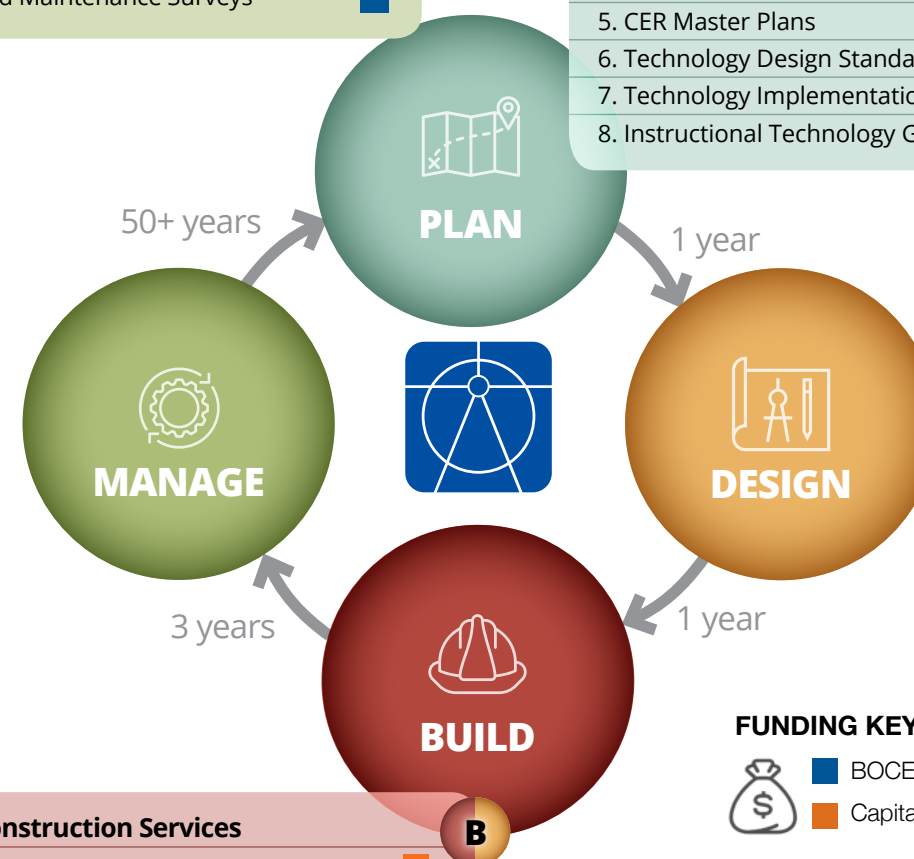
d Maintenance Surveys

5. CER Master Plans
6. Technology Design Standa
7. Technology Implementatio
8. Instructional Technology G

50+ years

PLAN

1 year

MANAGE

DESIGN

1 year

3 years

BUILD

FUNDING KEY

BOCE

Capita

nstruction Services

B